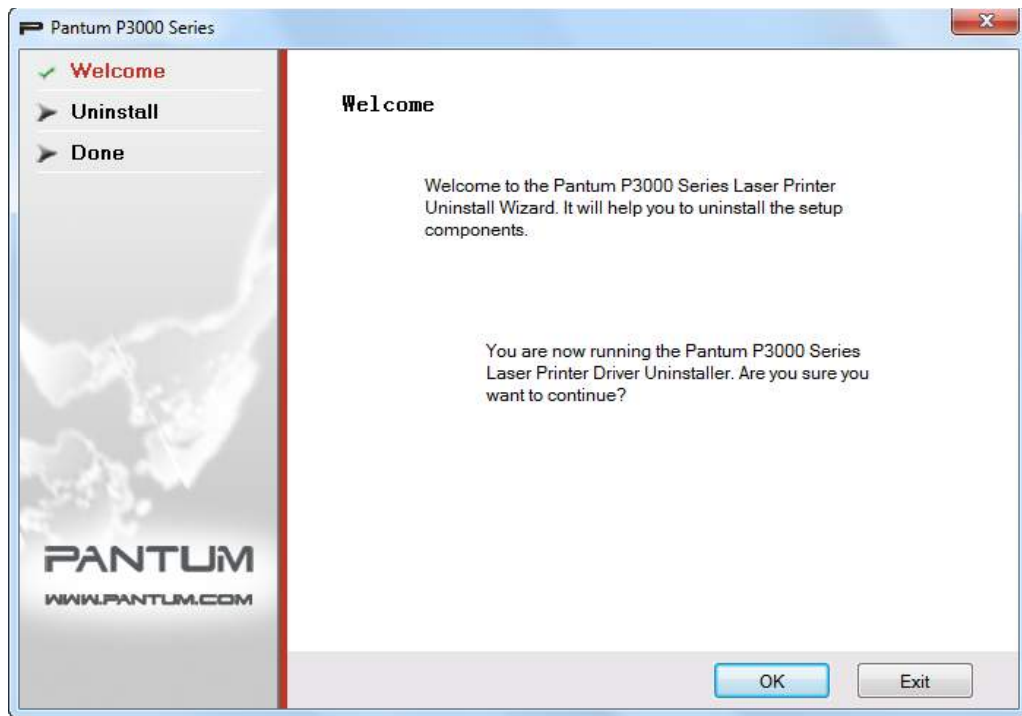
Pantum P3000 Series

Welcome

Uninstall

Done

Welcome

Welcome to the Pantum P3000 Series Laser Printer Uninstall Wizard. It will help you to uninstall the setup components.

You are now running the Pantum P3000 Series Laser Printer Driver Uninstaller. Are you sure you want to continue?

PANTUM

WWW.PANTUM.COM

OK

Exit